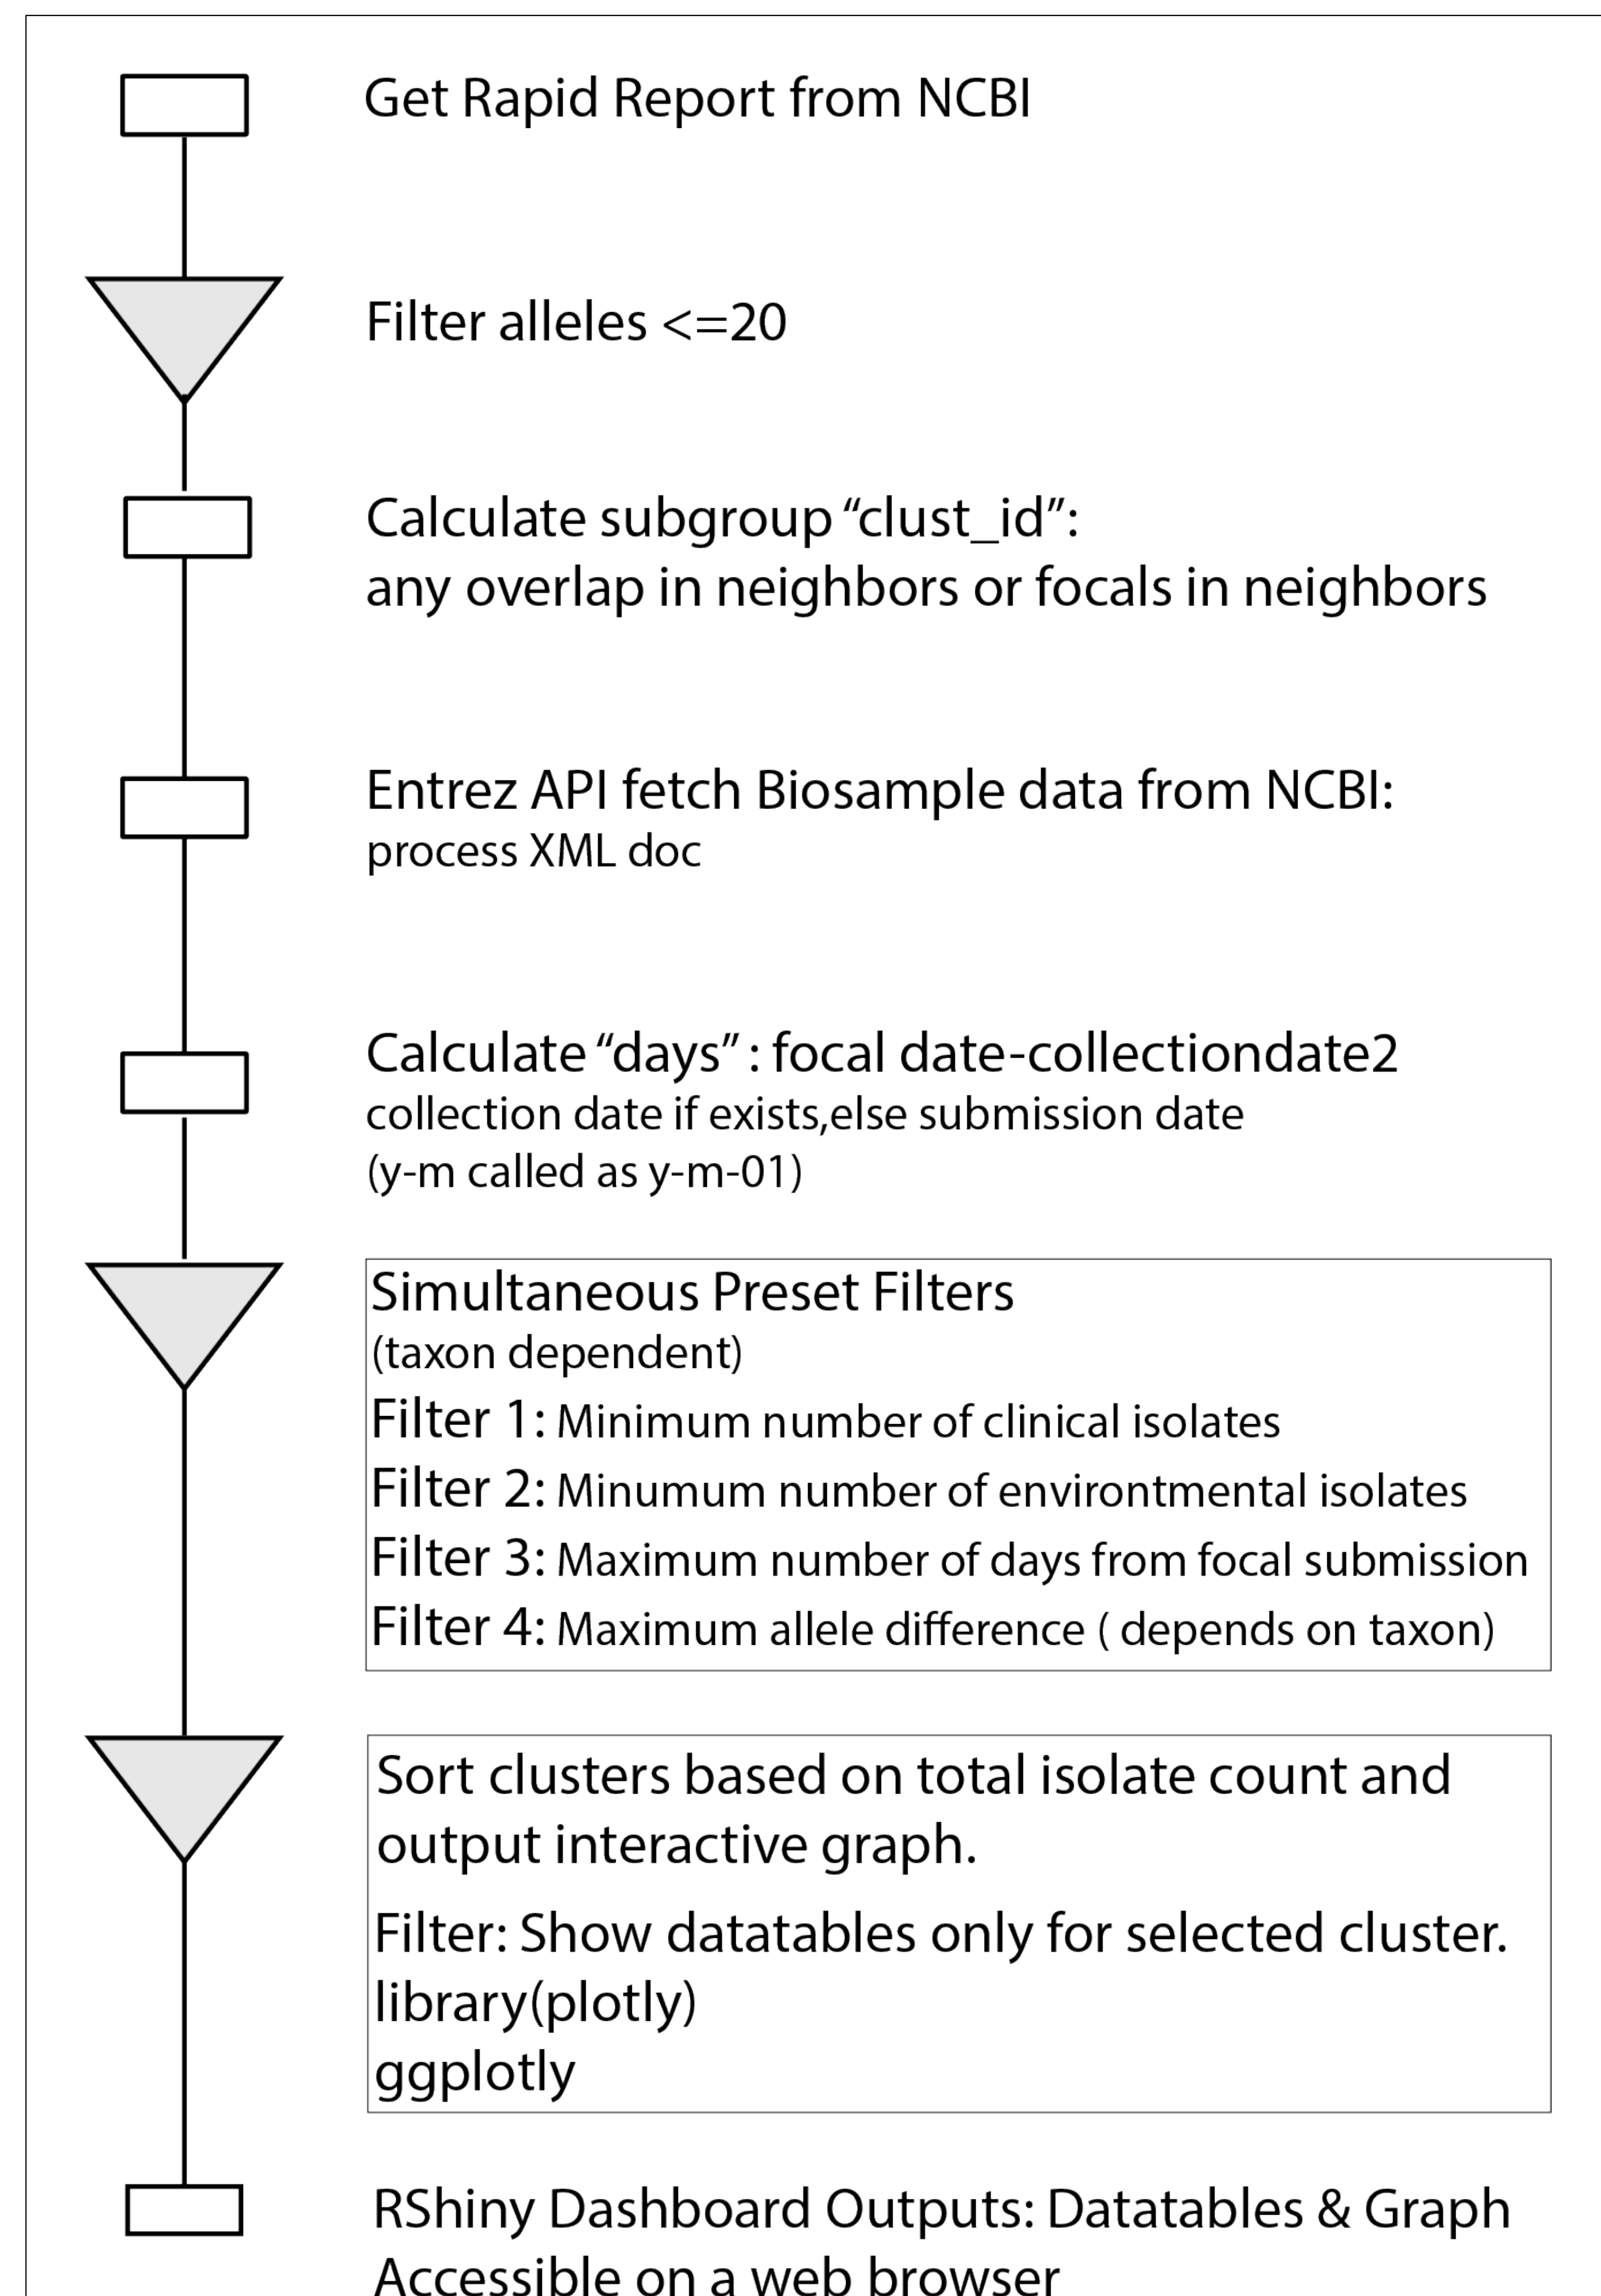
Get Rapid Report from NCBI

Filter alleles <=20

Calculate subgroup “clust_id”:
any overlap in neighbors or focals in neighbors

Entrez API fetch Biosample data from NCBI:
process XML doc

Calculate “days” : focal date-collectiondate2
collection date if exists,else submission date
(y-m called as y-m-01)

Simultaneous Preset Filters
(taxon dependent)
Filter 1: Minimum number of clinical isolates
Filter 2: Minumum number of environtmental isolates
Filter 3: Maximum number of days from focal submission
Filter 4: Maximum allele difference ( depends on taxon)

Sort clusters based on total isolate count and output interactive graph.

Filter: Show datatables only for selected cluster.
library(plotly)
ggplotly

RShiny Dashboard Outputs: Datatables & Graph
Accessible on a web browser